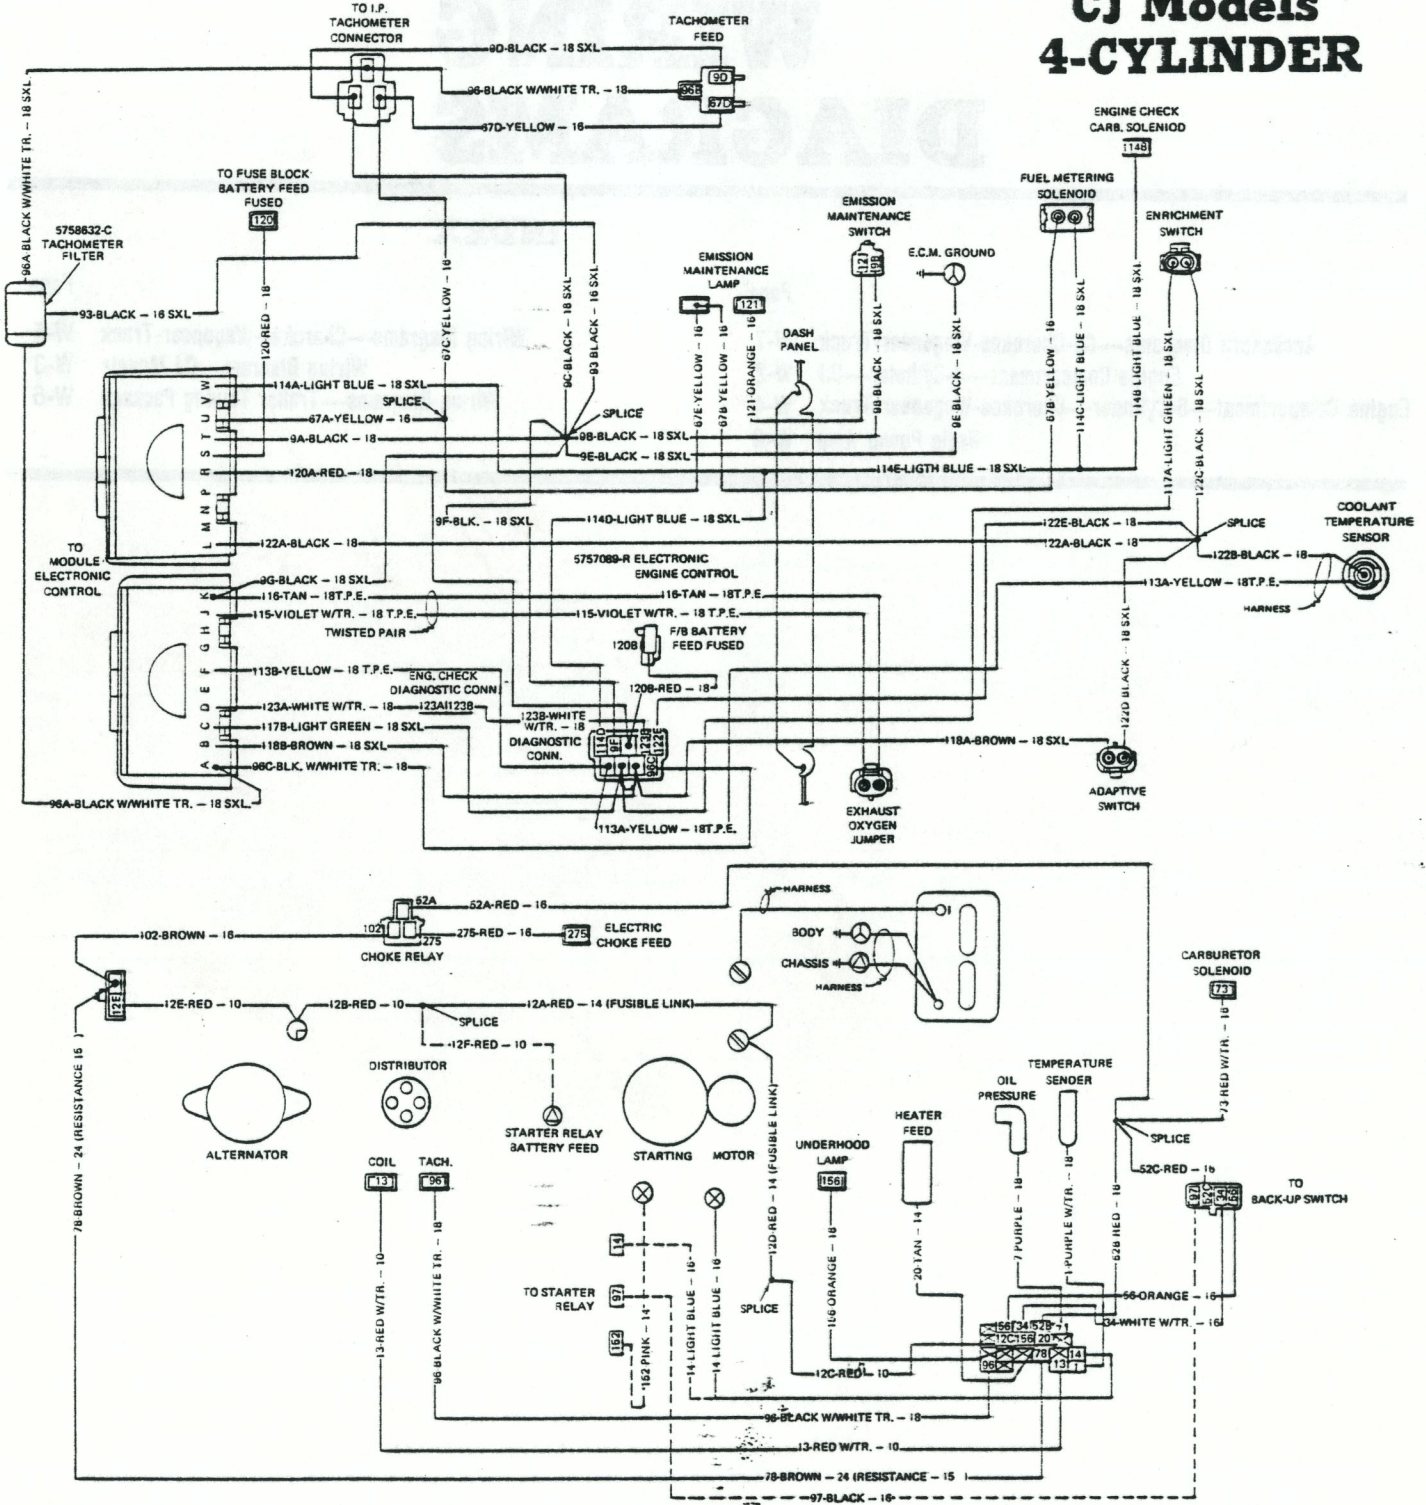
CJ Models
4-CYLINDER

TO I.P. TACHOMETER CONNECTOR
TACHOMETER FEED
90-BLACK – 18 SXL
96-BLACK W/WHITE TR. – 18
96B
90
67D
67D-YELLOW – 16
96A BLACK W/WHITE TR. – 18 SXL
TO FUSE BLOCK BATTERY FEED FUSED
120
5758632-C TACHOMETER FILTER
93-BLACK – 16 SXL
120 RED – 18
67C YELLOW – 16
9C-BLACK – 18 SXL
93 BLACK – 16 SXL
EMISSION MAINTENANCE LAMP
121
67E YELLOW – 16
67B YELLOW – 16
121 ORANGE – 16
DASH PANEL
EMISSION MAINTENANCE SWITCH
121
98
98 BLACK – 18 SXL
E.C.M. GROUND
9E BLACK – 18 SXL
ENGINE CHECK CARB. SOLENOID
114B
FUEL METERING SOLENOID
ENRICHMENT SWITCH
67B YELLOW 16
114C LIGHT BLUE – 18 SXL
114B LIGHT BLUE – 18 SXL
117A LIGHT GREEN – 18 SXL
12C BLACK – 18
114A-LIGHT BLUE – 18 SXL
SPLICE
67A-YELLOW – 16
9A-BLACK – 18
SPLICE
9B-BLACK – 18 SXL
9E-BLACK – 18 SXL
120A-RED – 18
114E-LIGTH BLUE – 18 SXL
9F-BLK. – 18 SXL
114D-LIGHT BLUE – 18 SXL
122A-BLACK – 18
122E-BLACK – 18
122A-BLACK – 18
SPLICE
122B-BLACK – 18
COOLANT TEMPERATURE SENSOR
TO MODULE ELECTRONIC CONTROL
5757089-R ELECTRONIC ENGINE CONTROL
9G-BLACK – 18 SXL
116-TAN – 18T.P.E.
116-TAN – 18T.P.E.
113A-YELLOW – 18T.P.E.
HARNESS
115-VIOLET W/TR. – 18 T.P.E.
115-VIOLET W/TR. – 18 T.P.E.
TWISTED PAIR
120B
F/B BATTERY FEED FUSED
113B-YELLOW – 18 T.P.E.
ENG. CHECK DIAGNOSTIC CONN.
120B-RED – 18
122D BLACK – 18 SXL
123A-WHITE W/TR. – 18
123A 123B
123B-WHITE W/TR. – 18
117B-LIGHT GREEN – 18 SXL
DIAGNOSTIC CONN.
118B-BROWN – 18 SXL
118A-BROWN – 18 SXL
96C-BLK. W/WHITE TR. – 18
96A-BLACK W/WHITE TR. – 18 SXL
113A-YELLOW – 18T.P.E.
EXHAUST OXYGEN JUMPER
ADAPTIVE SWITCH
V W U T S R P N M L K J H G F E D C B A
52A
52A-RED – 16
HARNESS
102-BROWN – 16
102
275
275-RED – 16
275
ELECTRIC CHOKE FEED
CHOKE RELAY
BODY
CHASSIS
HARNESS
CARBURETOR SOLENOID
73
12E
12E-RED – 10
12B-RED – 10
12A-RED – 14 (FUSIBLE LINK)
SPLICE
12F-RED – 10
73 RED W/TR. – 18
78 BROWN – 24 (RESISTANCE 15)
DISTRIBUTOR
TEMPERATURE SENDER
OIL PRESSURE
HEATER FEED
STARTER RELAY BATTERY FEED
ALTERNATOR
STARTING MOTOR
12D RED – 14 (FUSIBLE LINK)
SPLICE
UNDERHOOD LAMP
156
COIL
13
TACH.
96
52C-RED – 16
TO BACK-UP SWITCH
20 TAN – 14
7 PURPLE – 18
7 PURPLE W/TR. – 18
52B RED – 18
13-RED W/TR. – 10
96 BLACK W/WHITE TR. – 18
14
TO STARTER RELAY
97
152
152 PINK – 14
14 LIGHT BLUE – 16
14 LIGHT BLUE – 16
SPLICE
156 ORANGE – 18
56-ORANGE – 16
34-WHITE W/TR. – 16
156 34 52B
12C 156 20
96 78 14 13
12C-RED – 10
96-BLACK W/WHITE TR. – 18
13-RED W/TR. – 10
78-BROWN – 24 (RESISTANCE – 15)
97-BLACK – 16